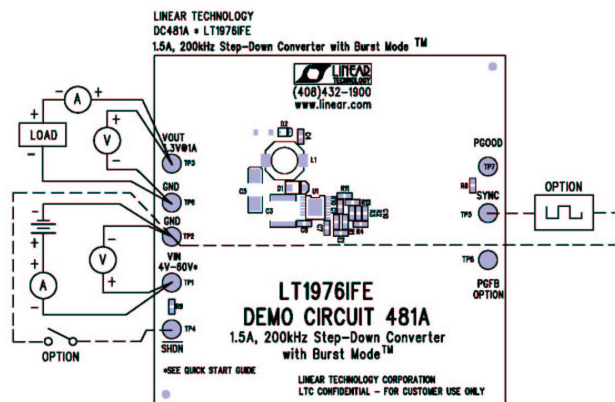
LINEAR TECHNOLOGY
DC481A • LT1976IFE
1.5A, 200kHz Step-Down Converter with Burst Mode ™

LINEAR TECHNOLOGY
(408)432-1900
www.linear.com

A
+
+
LOAD
V
+
-
-
VOUT
3.3V@1A
TP3
D2
L1
D1
GND
TP8
GND
TP2
PGOOD
TP7
SYNC
TP5
OPTION
V
A
+
+
-
VIN
4V-60V•
TP1
TP4
SHDN
OPTION
TP6
PGFB
OPTION

LT1976IFE
DEMO CIRCUIT 481A
1.5A, 200kHz Step-Down Converter with Burst Mode™

•SEE QUICK START GUIDE

LINEAR TECHNOLOGY CORPORATION
LTC CONFIDENTIAL - FOR CUSTOMER USE ONLY